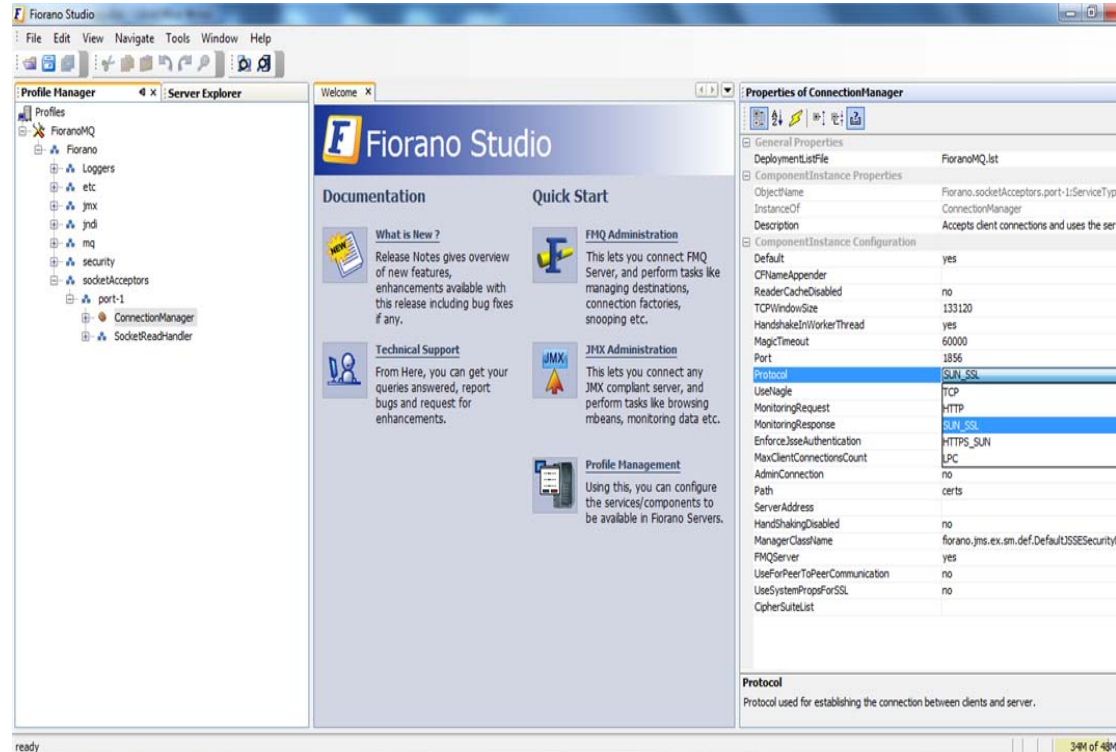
Fiorano Studio

File Edit View Navigate Tools Window Help

Profile Manager | Server Explorer

Profiles
FioranoMQ
Fiorano
Loggers
etc
jmx
jndi
mq
security
socketAcceptors
port-1
ConnectionManager
SocketReadHandler

Welcome ×

Fiorano Studio

Documentation

What is New ?
Release Notes gives overview of new features, enhancements available with this release including bug fixes if any.

Technical Support
From Here, you can get your queries answered, report bugs and request for enhancements.

Quick Start

FMQ Administration
This lets you connect FMQ Server, and perform tasks like managing destinations, connection factories, snooping etc.

JMX Administration
This lets you connect any JMX compliant server, and perform tasks like browsing mbeans, monitoring data etc.

Profile Management
Using this, you can configure the services/components to be available in Fiorano Servers.

Properties of ConnectionManager

| | |
|---|---|
| General Properties | |
| DeploymentListFile | FioranoMQ.lst |
| ComponentInstance Properties | |
| ObjectName | Fiorano.socketAcceptors.port-1:ServiceTyp |
| InstanceOf | ConnectionManager |
| Description | Accepts client connections and uses the ser |
| ComponentInstance Configuration | |
| Default | yes |
| CFNameAppender | |
| ReaderCacheDisabled | no |
| TCPWindowSize | 133120 |
| HandshakeInWorkerThread | yes |
| MagicTimeout | 60000 |
| Port | 1856 |
| Protocol | SUN_SSL |
| UseNagle | TCP |
| MonitoringRequest | HTTP |
| MonitoringResponse | SUN_SSL |
| EnforceJsseAuthentication | HTTPS_SUN |
| MaxClientConnectionsCount | LPC |
| AdminConnection | no |
| Path | certs |
| ServerAddress | |
| HandShakingDisabled | no |
| ManagerClassName | fiorano.jms.ex.sm.def.DefaultJSSESecurity |
| FMQServer | yes |
| UseForPeerToPeerCommunication | no |
| UseSystemPropsForSSL | no |
| CipherSuiteList | |

Protocol
Protocol used for establishing the connection between clients and server.

ready

34M of 48